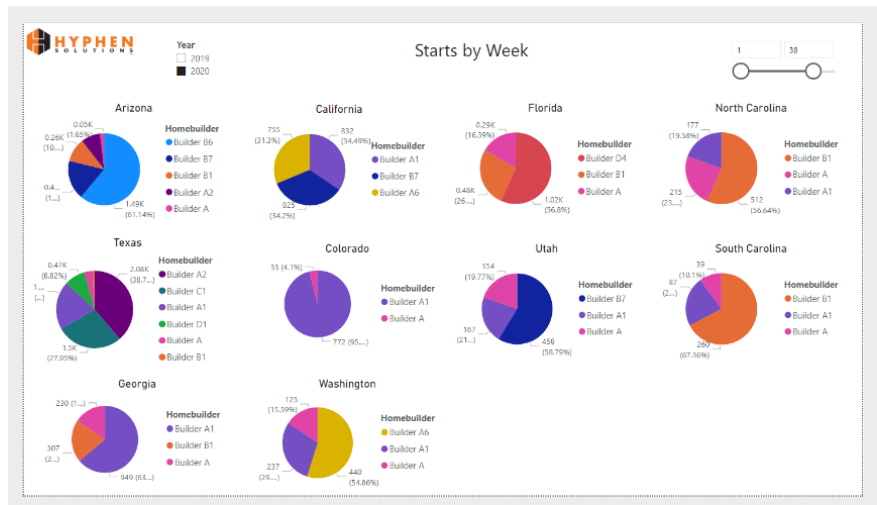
HYPHEN SOLUTIONS

Year
2019
2020

Starts by Week

1
38

Arizona
0.05K (1.85%)
0.26K (10....)
0.4... (1...)
1.49K (61.14%)
Homebuilder
Builder B6
Builder B7
Builder B1
Builder A2
Builder A

California
755 (31.2%)
832 (34.49%)
825 (34.29%)
Homebuilder
Builder A1
Builder B7
Builder A6

Florida
0.29K (16.39%)
0.48K (26....)
1.02K (56.8%)
Homebuilder
Builder D4
Builder B1
Builder A

North Carolina
177 (19.58%)
215 (23....)
512 (56.64%)
Homebuilder
Builder B1
Builder A
Builder A1

Texas
0.47K (6.82%)
1... (...)
2.08K (30.7...)
1.9K (27.95%)
Homebuilder
Builder A2
Builder C1
Builder A1
Builder D1
Builder A
Builder B1

Colorado
33 (4.1%)
772 (95....)
Homebuilder
Builder A1
Builder A

Utah
154 (19.77%)
167 (21....)
458 (58.79%)
Homebuilder
Builder B7
Builder A1
Builder A

South Carolina
39 (10.1%)
87 (2...)
260 (67.36%)
Homebuilder
Builder B1
Builder A1
Builder A

Georgia
230 (1....)
307 (2....)
949 (63....)
Homebuilder
Builder A1
Builder B1
Builder A

Washington
125 (15.59%)
237 (29....)
440 (54.86%)
Homebuilder
Builder A6
Builder A1
Builder A